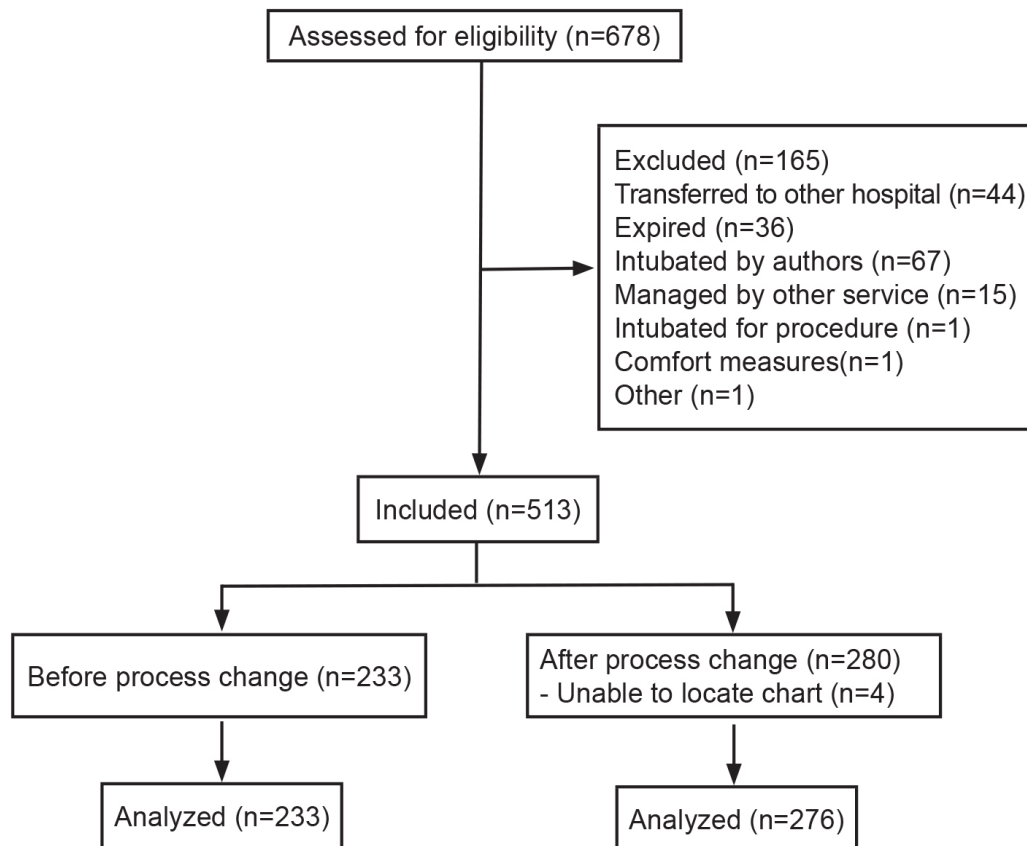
Assessed for eligibility (n=678)

Excluded (n=165)
Transferred to other hospital (n=44)
Expired (n=36)
Intubated by authors (n=67)
Managed by other service (n=15)
Intubated for procedure (n=1)
Comfort measures(n=1)
Other (n=1)

Included (n=513)

Before process change (n=233)

After process change (n=280)
- Unable to locate chart (n=4)

Analyzed (n=233)

Analyzed (n=276)